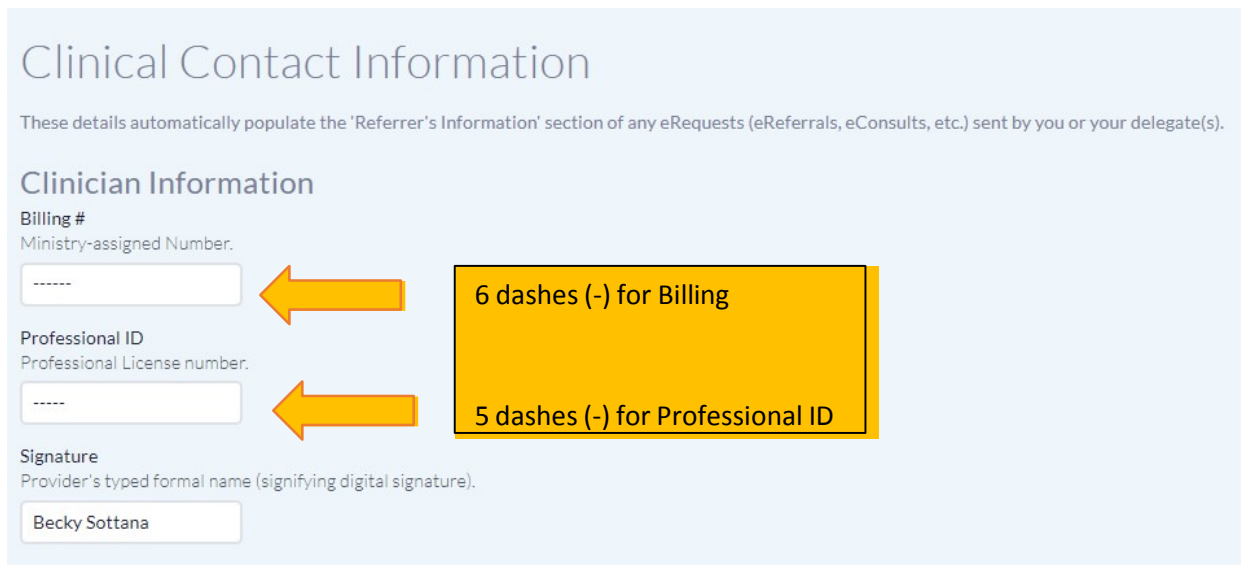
Clinical Contact Information

These details automatically populate the 'Referrer's Information' section of any eRequests (eReferrals, eConsults, etc.) sent by you or your delegate(s).

Clinician Information

Billing #
Ministry-assigned Number.

------

6 dashes (-) for Billing

5 dashes (-) for Professional ID

Professional ID
Professional License number.

-----

Signature
Provider's typed formal name (signifying digital signature).

Becky Sottana